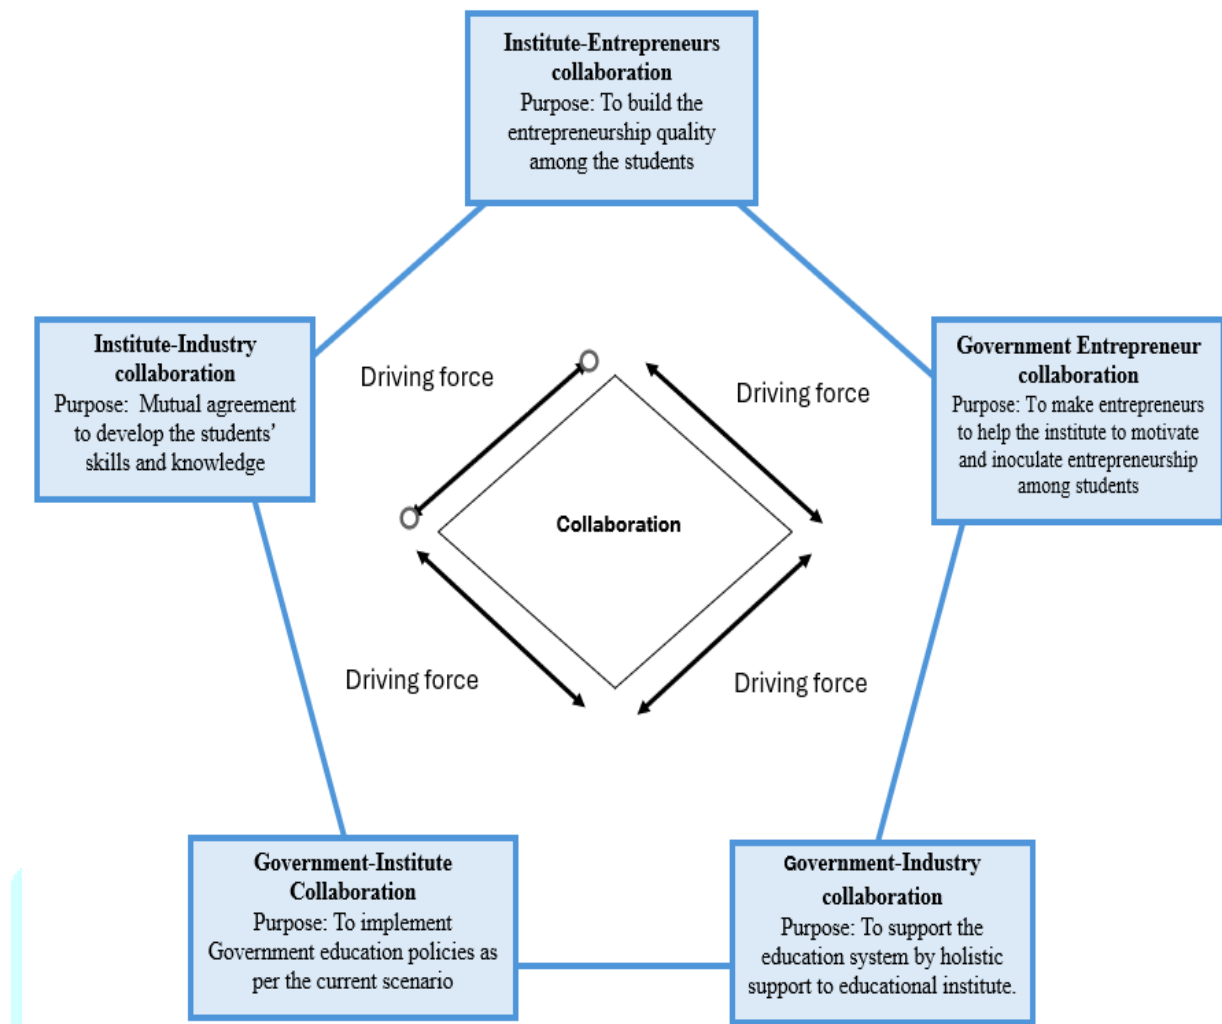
Institute-Entrepreneurs collaboration
Purpose: To build the entrepreneurship quality among the students

Institute-Industry collaboration
Purpose: Mutual agreement to develop the students' skills and knowledge

Driving force

Driving force

Government Entrepreneur collaboration
Purpose: To make entrepreneurs to help the institute to motivate and inoculate entrepreneurship among students

Collaboration

Driving force

Driving force

Government-Institute Collaboration
Purpose: To implement Government education policies as per the current scenario

Government-Industry collaboration
Purpose: To support the education system by holistic support to educational institute.